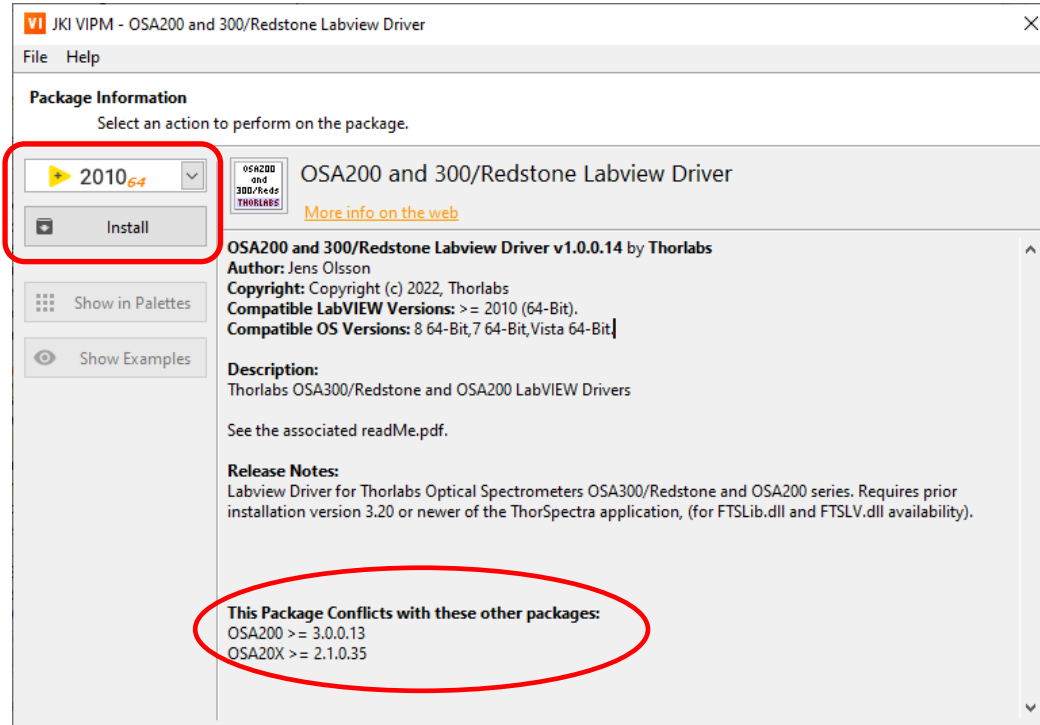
VI JKI VIPM - OSA200 and 300/Redstone Labview Driver

File Help

Package Information
Select an action to perform on the package.

2010 64

Install

Show in Palettes

Show Examples

OSA200 and 300/Reds THORLABS

OSA200 and 300/Redstone Labview Driver

More info on the web

OSA200 and 300/Redstone Labview Driver v1.0.0.14 by Thorlabs
Author: Jens Olsson
Copyright: Copyright (c) 2022, Thorlabs
Compatible LabVIEW Versions: >= 2010 (64-Bit).
Compatible OS Versions: 8 64-Bit,7 64-Bit,Vista 64-Bit.

Description:
Thorlabs OSA300/Redstone and OSA200 LabVIEW Drivers

See the associated readMe.pdf.

Release Notes:
Labview Driver for Thorlabs Optical Spectrometers OSA300/Redstone and OSA200 series. Requires prior installation version 3.20 or newer of the ThorSpectra application, (for FTSLib.dll and FTSLV.dll availability).

This Package Conflicts with these other packages:
OSA200 >= 3.0.0.13
OSA20X >= 2.1.0.35